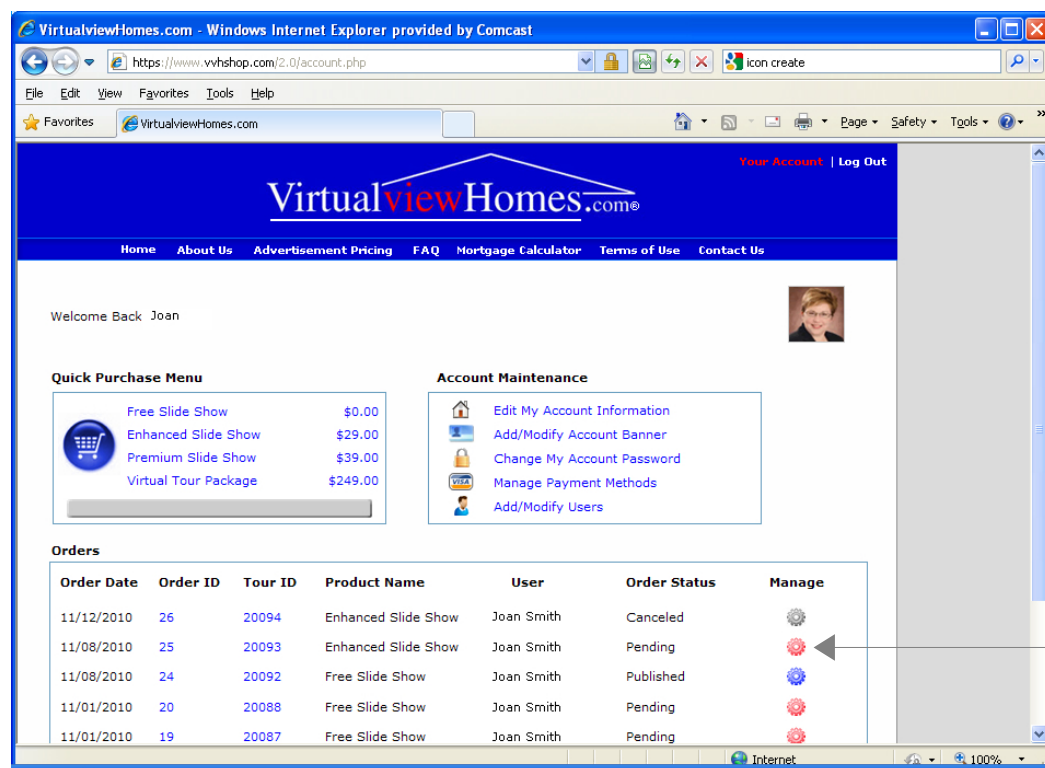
VirtualviewHomes.com - Windows Internet Explorer provided by Comcast

https://www.vvhshop.com/2.0/account.php

icon create

File Edit View Favorites Tools Help

Favorites VirtualviewHomes.com

Page ▾ Safety ▾ Tools ▾

Your Account | Log Out

VirtualviewHomes.com®

Home About Us Advertisement Pricing FAQ Mortgage Calculator Terms of Use Contact Us

Welcome Back Joan

Quick Purchase Menu

| | |
|---|---|
| Free Slide Show | \$0.00 |
| Enhanced Slide Show | \$29.00 |
| Premium Slide Show | \$39.00 |
| Virtual Tour Package | \$249.00 |

Account Maintenance

Edit My Account Information
Add/Modify Account Banner
Change My Account Password
Manage Payment Methods
Add/Modify Users

Orders

| Order Date | Order ID | Tour ID | Product Name | User | Order Status | Manage |
|---|---|---|---|---|---|---|
| 11/12/2010 | 26 | 20094 | Enhanced Slide Show | Joan Smith | Canceled | |
| 11/08/2010 | 25 | 20093 | Enhanced Slide Show | Joan Smith | Pending | |
| 11/08/2010 | 24 | 20092 | Free Slide Show | Joan Smith | Published | |
| 11/01/2010 | 20 | 20088 | Free Slide Show | Joan Smith | Pending | |
| 11/01/2010 | 19 | 20087 | Free Slide Show | Joan Smith | Pending | |

Internet 100%